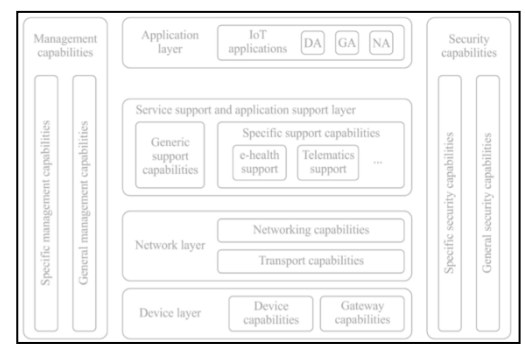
Management capabilities

Specific management capabilities

General management capabilities

Application layer

IoT applications

DA

GA

NA

Service support and application support layer

Generic support capabilities

Specific support capabilities

e-health support

Telematics support

...

Network layer

Networking capabilities

Transport capabilities

Device layer

Device capabilities

Gateway capabilities

Security capabilities

Specific security capabilities

General security capabilities